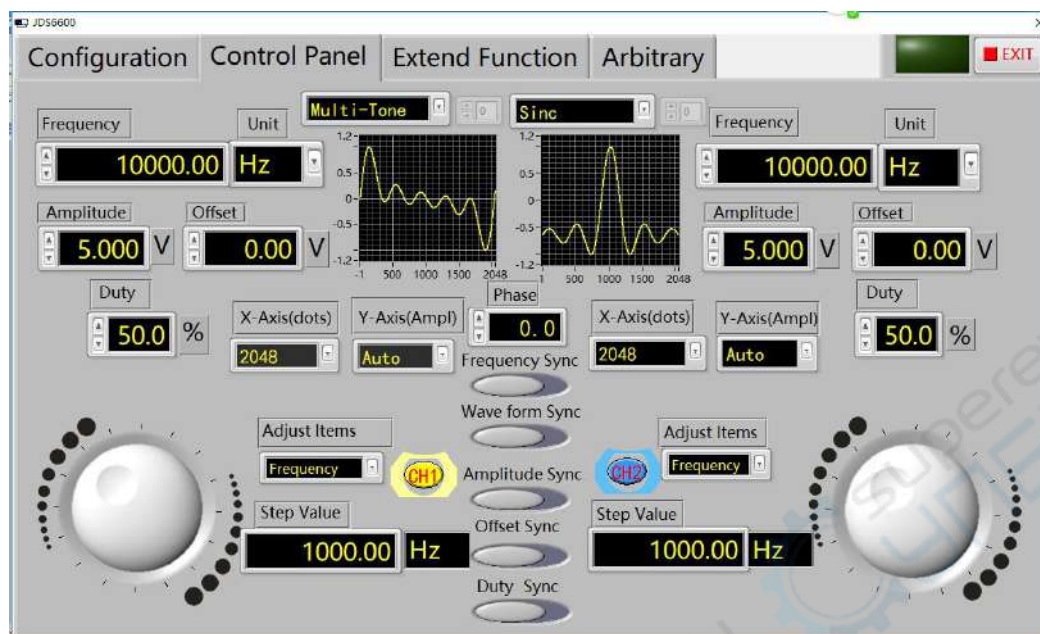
JDS6600

Configuration | Control Panel | Extend Function | Arbitrary

EXIT

Frequency
Unit
10000.00 Hz
Multi-Tone
0
1.2
0.5
0
-0.5
-1.2
-1 500 1000 1500 2048
Sinc
0
1.2
0.5
0
-0.5
-1.2
1 500 1000 1500 2048
Frequency
Unit
10000.00 Hz

Amplitude
Offset
5.000 V
0.00 V
Amplitude
Offset
5.000 V
0.00 V

Duty
50.0 %
X-Axis(dots)
2048
Y-Axis(Ampl)
Auto
Phase
0.0
X-Axis(dots)
2048
Y-Axis(Ampl)
Auto
Duty
50.0 %

Frequency Sync
Wave form Sync
Amplitude Sync
Offset Sync
Duty Sync

Adjust Items
Frequency
CH1
Step Value
1000.00 Hz

CH2
Adjust Items
Frequency
Step Value
1000.00 Hz